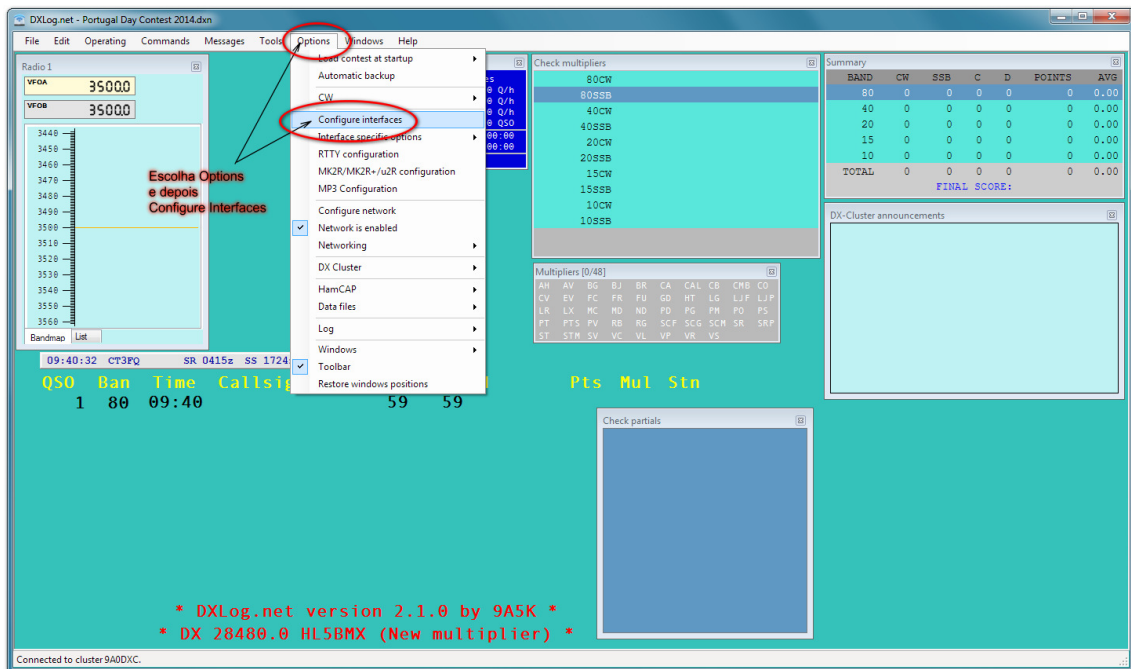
DXLog.net - Portugal Day Contest 2014.dxn

File Edit Operating Commands Messages Tools Options Windows Help

Radio 1

VFOA 3500.0
VFOB 3500.0

3440
3450
3460
3470
3480
3490
3500
3510
3520
3530
3540
3550
3560

Bandmap List

Load contest at startup
Automatic backup
CW
Configure interfaces
Interface specific options
RTTY configuration
MK2R/MK2R+/u2R configuration
MP3 Configuration
Configure network
Network is enabled
Networking
DX Cluster
HamCAP
Data files
Log
Windows
Toolbar
Restore windows positions

Escolha Options
e depois
Configure Interfaces

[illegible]es
0 Q/h
0 Q/h
0 Q/h
0 QSO
00:00
00:00

Check multipliers
80CW
80SSB
40CW
40SSB
20CW
20SSB
15CW
15SSB
10CW
10SSB

Multipliers [0/48]
AH AV BG BJ BR CA CAL CB CMB CO
CV EV FC FR FU GD HT LG LJF LJP
LR LX MC MD ND PD PG PM PO PS
PT PTS PV RB RG SCF SCG SCM SR SRP
ST STM SV VC VL VP VR VS

Summary
| BAND | CW | SSB | C | D | POINTS | AVG |
|---|---|---|---|---|---|---|
| 80 | 0 | 0 | 0 | 0 | 0 | 0.00 |
| 40 | 0 | 0 | 0 | 0 | 0 | 0.00 |
| 20 | 0 | 0 | 0 | 0 | 0 | 0.00 |
| 15 | 0 | 0 | 0 | 0 | 0 | 0.00 |
| 10 | 0 | 0 | 0 | 0 | 0 | 0.00 |
| TOTAL | 0 | 0 | 0 | 0 | 0 | 0.00 |

FINAL SCORE:

DX-Cluster announcements

09:40:32 CT3FQ SR 0415z SS 1724

QSO Ban Time Callsig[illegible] Pts Mul Stn
1 80 09:40 59 59

Check partials

* DXLog.net version 2.1.0 by 9A5K *
* DX 28480.0 HL5BMX (New multiplier) *

Connected to cluster 9A0DXC.